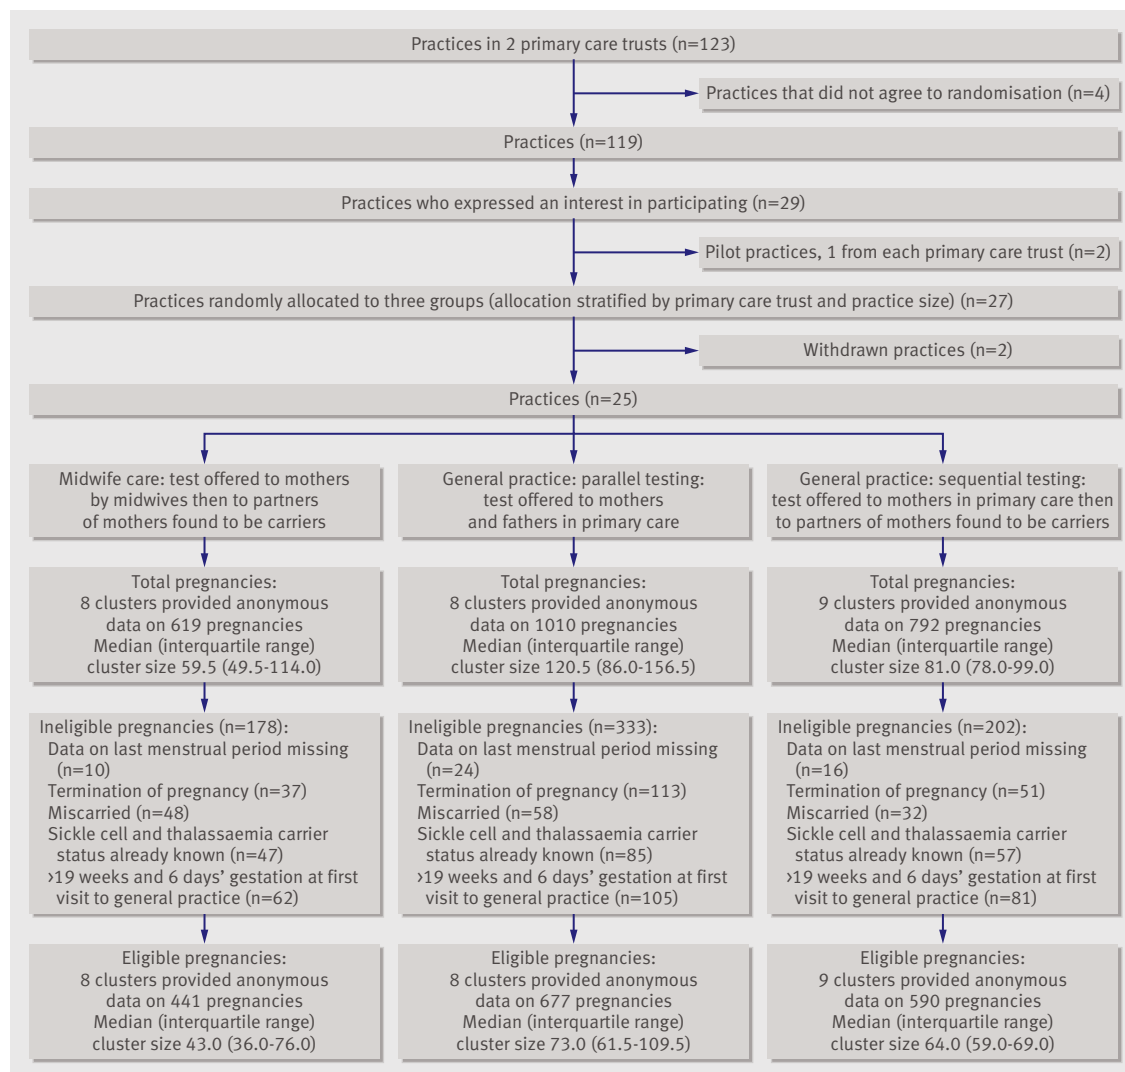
Practices in 2 primary care trusts (n=123)

Practices that did not agree to randomisation (n=4)

Practices (n=119)

Practices who expressed an interest in participating (n=29)

Pilot practices, 1 from each primary care trust (n=2)

Practices randomly allocated to three groups (allocation stratified by primary care trust and practice size) (n=27)

Withdrawn practices (n=2)

Practices (n=25)

Midwife care: test offered to mothers by midwives then to partners of mothers found to be carriers

Total pregnancies: 8 clusters provided anonymous data on 619 pregnancies Median (interquartile range) cluster size 59.5 (49.5-114.0)

Ineligible pregnancies (n=178):
Data on last menstrual period missing (n=10)
Termination of pregnancy (n=37)
Miscarried (n=48)
Sickle cell and thalassaemia carrier status already known (n=47)
›19 weeks and 6 days' gestation at first visit to general practice (n=62)

Eligible pregnancies: 8 clusters provided anonymous data on 441 pregnancies Median (interquartile range) cluster size 43.0 (36.0-76.0)

General practice: parallel testing: test offered to mothers and fathers in primary care

Total pregnancies: 8 clusters provided anonymous data on 1010 pregnancies Median (interquartile range) cluster size 120.5 (86.0-156.5)

Ineligible pregnancies (n=333):
Data on last menstrual period missing (n=24)
Termination of pregnancy (n=113)
Miscarried (n=58)
Sickle cell and thalassaemia carrier status already known (n=85)
›19 weeks and 6 days' gestation at first visit to general practice (n=105)

Eligible pregnancies: 8 clusters provided anonymous data on 677 pregnancies Median (interquartile range) cluster size 73.0 (61.5-109.5)

General practice: sequential testing: test offered to mothers in primary care then to partners of mothers found to be carriers

Total pregnancies: 9 clusters provided anonymous data on 792 pregnancies Median (interquartile range) cluster size 81.0 (78.0-99.0)

Ineligible pregnancies (n=202):
Data on last menstrual period missing (n=16)
Termination of pregnancy (n=51)
Miscarried (n=32)
Sickle cell and thalassaemia carrier status already known (n=57)
›19 weeks and 6 days' gestation at first visit to general practice (n=81)

Eligible pregnancies: 9 clusters provided anonymous data on 590 pregnancies Median (interquartile range) cluster size 64.0 (59.0-69.0)